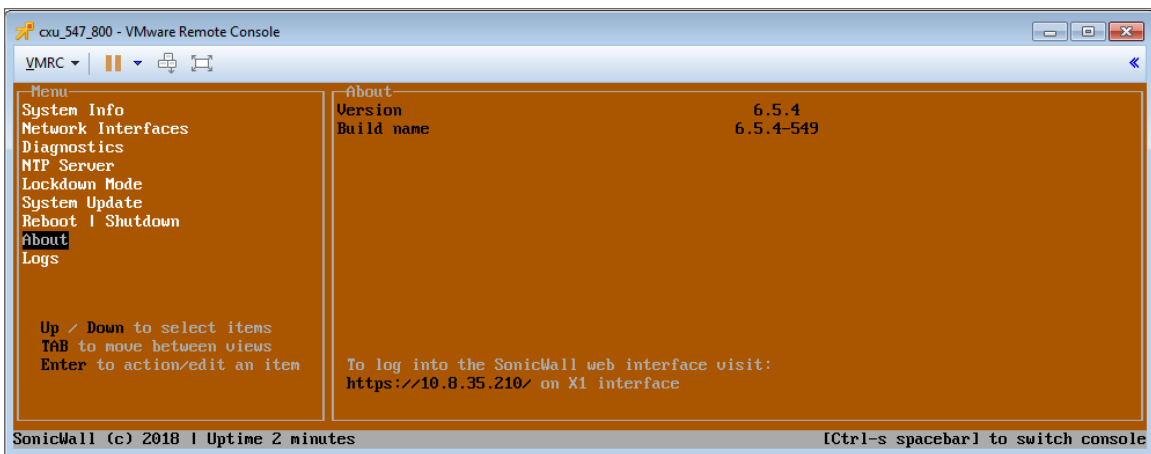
cxu_547_800 - VMware Remote Console

VMRC ▾

Menu
System Info
Network Interfaces
Diagnostics
NTP Server
Lockdown Mode
System Update
Reboot | Shutdown
About
Logs

Up / Down to select items
TAB to move between views
Enter to action/edit an item

About
| | |
|---|---|
| Version | 6.5.4 |
| Build name | 6.5.4-549 |

To log into the SonicWall web interface visit:
https://10.8.35.210/ on X1 interface

SonicWall (c) 2018 | Uptime 2 minutes

[Ctrl-s spacebar] to switch console